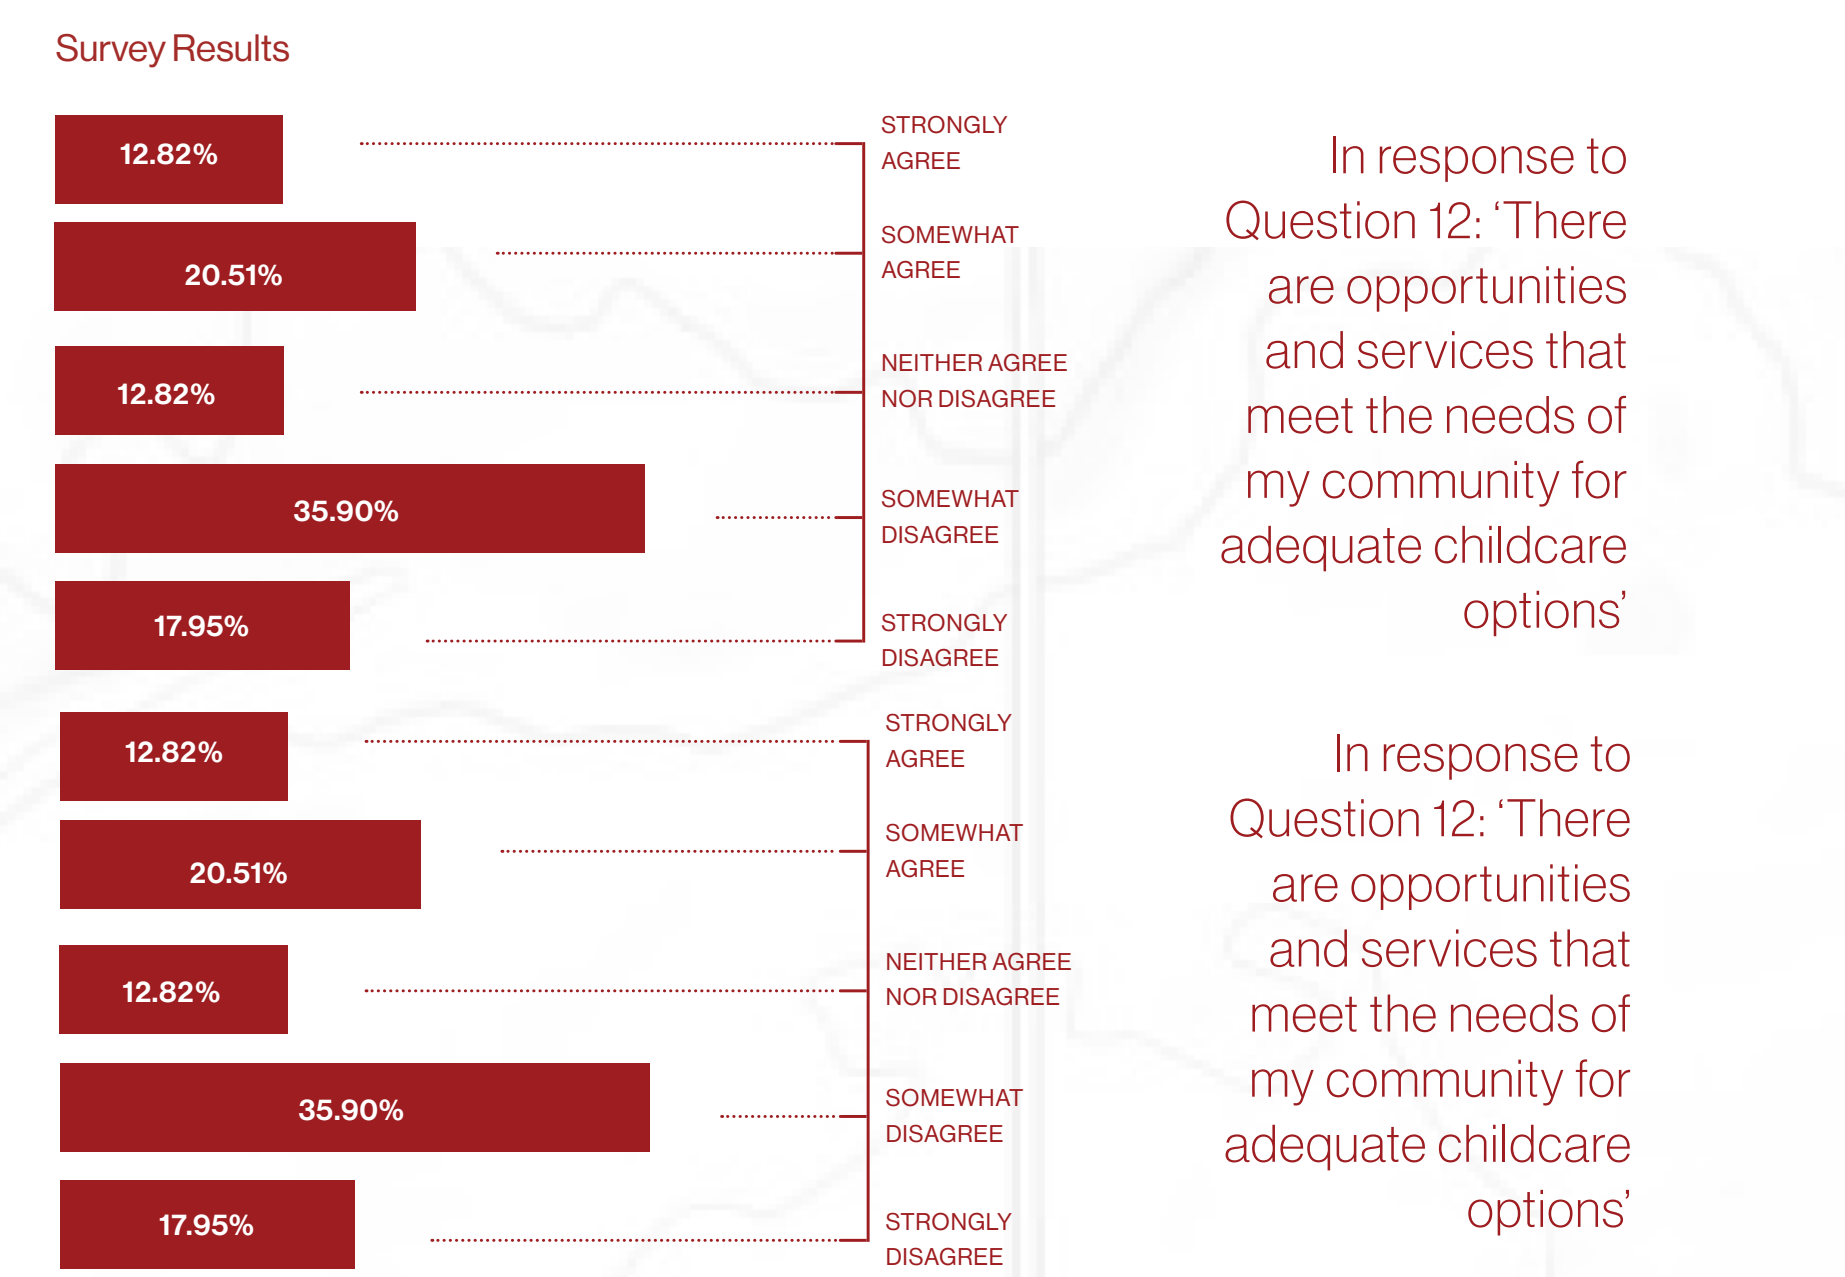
Survey Results

12.82%

20.51%

12.82%

35.90%

17.95%

STRONGLY AGREE

SOMEWHAT AGREE

NEITHER AGREE NOR DISAGREE

SOMEWHAT DISAGREE

STRONGLY DISAGREE

In response to Question 12: 'There are opportunities and services that meet the needs of my community for adequate childcare options'

12.82%

20.51%

12.82%

35.90%

17.95%

STRONGLY AGREE

SOMEWHAT AGREE

NEITHER AGREE NOR DISAGREE

SOMEWHAT DISAGREE

STRONGLY DISAGREE

In response to Question 12: 'There are opportunities and services that meet the needs of my community for adequate childcare options'